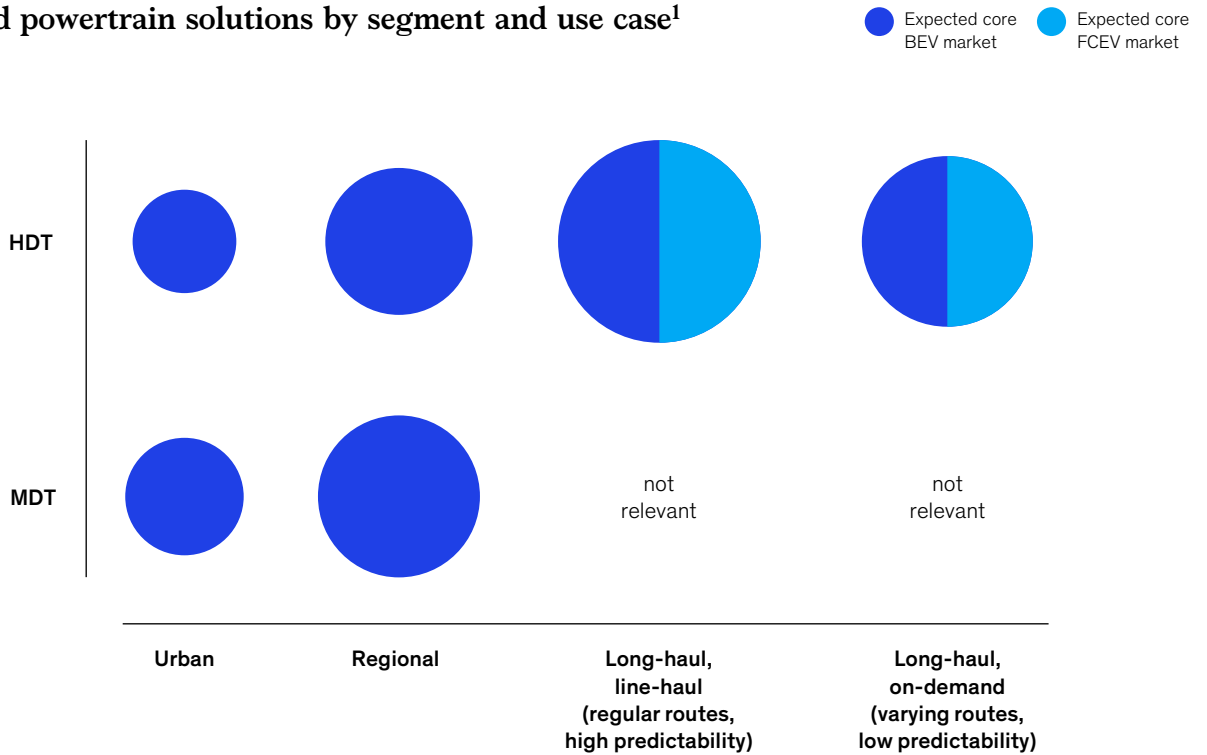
d powertrain solutions by segment and use case$^1$

Expected core BEV market

Expected core FCEV market

HDT

MDT

not relevant

not relevant

Urban

Regional

Long-haul, line-haul (regular routes, high predictability)

Long-haul, on-demand (varying routes, low predictability)